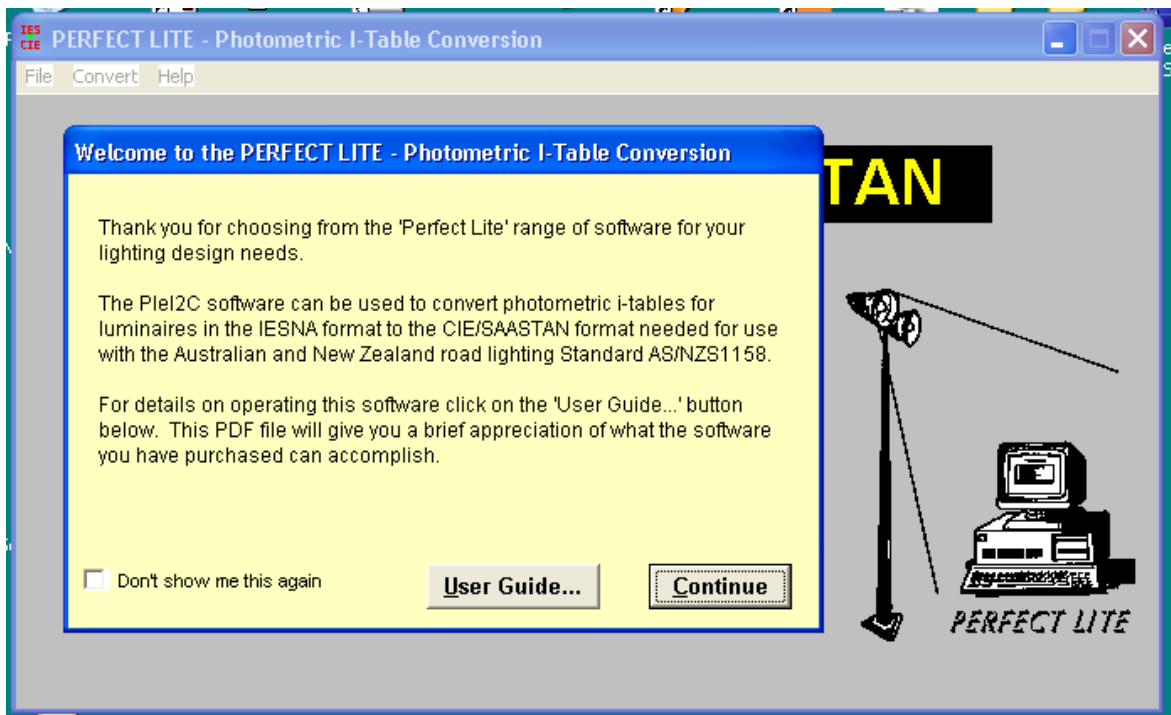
IES
CIE
PERFECT LITE - Photometric I-Table Conversion

File Convert Help

Welcome to the PERFECT LITE - Photometric I-Table Conversion

Thank you for choosing from the 'Perfect Lite' range of software for your lighting design needs.

The PIeI2C software can be used to convert photometric i-tables for luminaires in the IESNA format to the CIE/SAASTAN format needed for use with the Australian and New Zealand road lighting Standard AS/NZS1158.

For details on operating this software click on the 'User Guide...' button below. This PDF file will give you a brief appreciation of what the software you have purchased can accomplish.

Don't show me this again

User Guide...

Continue

TAN

PERFECT LITE